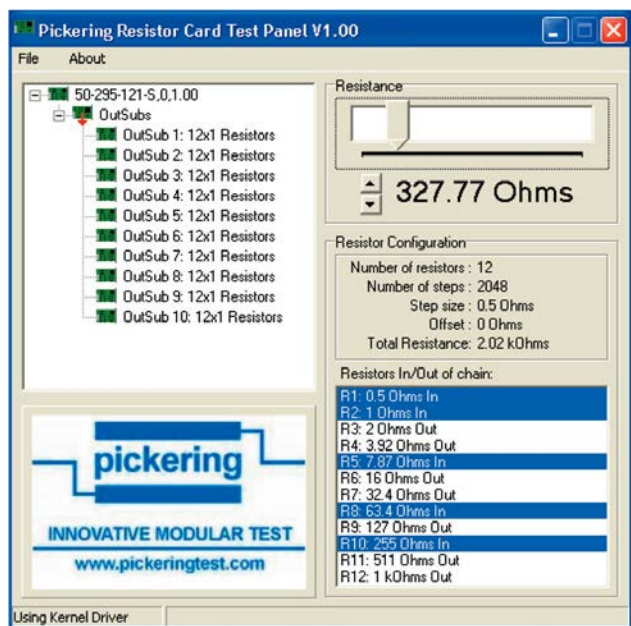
Pickering Resistor Card Test Panel V1.00

File About

50-295-121-S,0,1.00
OutSubs
OutSub 1: 12x1 Resistors
OutSub 2: 12x1 Resistors
OutSub 3: 12x1 Resistors
OutSub 4: 12x1 Resistors
OutSub 5: 12x1 Resistors
OutSub 6: 12x1 Resistors
OutSub 7: 12x1 Resistors
OutSub 8: 12x1 Resistors
OutSub 9: 12x1 Resistors
OutSub 10: 12x1 Resistors

pickering
INNOVATIVE MODULAR TEST
www.pickeringtest.com

Resistance
327.77 Ohms

Resistor Configuration
Number of resistors : 12
Number of steps : 2048
Step size : 0.5 Ohms
Offset : 0 Ohms
Total Resistance: 2.02 kOhms

Resistors In/Out of chain:
R1: 0.5 Ohms In
R2: 1 Ohms In
R3: 2 Ohms Out
R4: 3.92 Ohms Out
R5: 7.87 Ohms In
R6: 16 Ohms Out
R7: 32.4 Ohms Out
R8: 63.4 Ohms In
R9: 127 Ohms Out
R10: 255 Ohms In
R11: 511 Ohms Out
R12: 1 kOhms Out

Using Kernel Driver